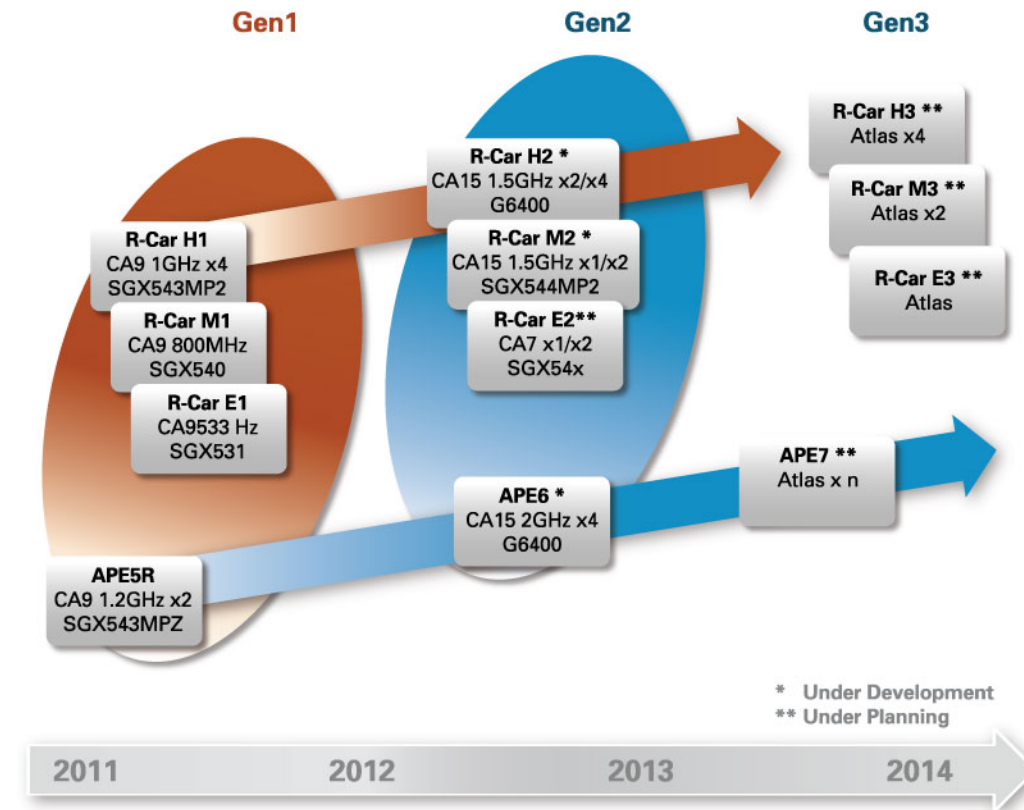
Gen1

Gen2

Gen3

R-Car H1
CA9 1GHz x4
SGX543MP2

R-Car M1
CA9 800MHz
SGX540

R-Car E1
CA9533 Hz
SGX531

R-Car H2 *
CA15 1.5GHz x2/x4
G6400

R-Car M2 *
CA15 1.5GHz x1/x2
SGX544MP2

R-Car E2**
CA7 x1/x2
SGX54x

R-Car H3 **
Atlas x4

R-Car M3 **
Atlas x2

R-Car E3 **
Atlas

APE5R
CA9 1.2GHz x2
SGX543MPZ

APE6 *
CA15 2GHz x4
G6400

APE7 **
Atlas x n

* Under Development
** Under Planning

2011

2012

2013

2014